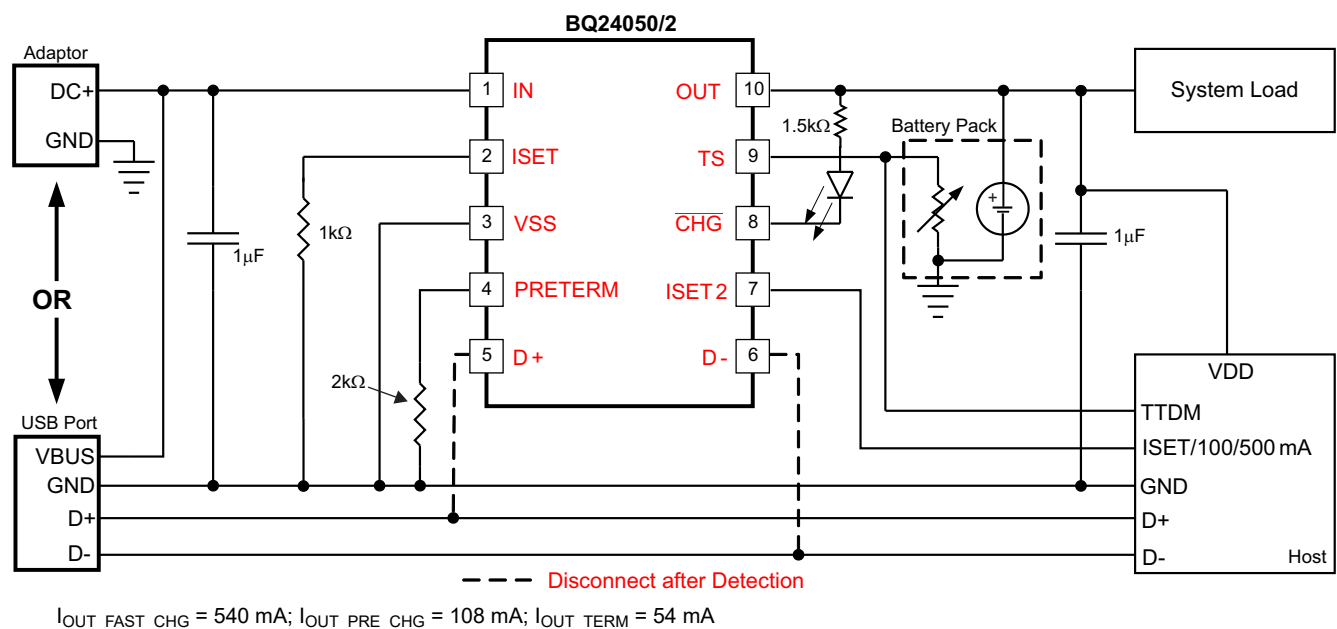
BQ24050/2

Adaptor
DC+
GND

OR

USB Port
VBUS
GND
D+
D-

1μF
1kΩ
2kΩ

1 IN
2 ISET
3 VSS
4 PRETERM
5 D+

OUT 10
TS 9
$\overline{CHG}$ 8
ISET2 7
D- 6

1.5kΩ
Battery Pack
1μF

System Load

VDD
TTDM
ISET/100/500 mA
GND
D+
D-
Host

Disconnect after Detection

$I_{OUT\ FAST\ CHG}$ = 540 mA; $I_{OUT\ PRE\ CHG}$ = 108 mA; $I_{OUT\ TERM}$ = 54 mA